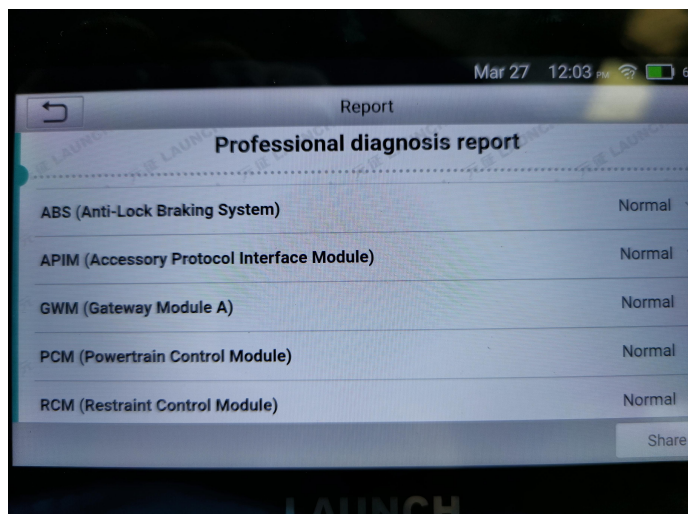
Mar 27 12:03 PM

Report

Professional diagnosis report

| | |
|---|---|
| ABS (Anti-Lock Braking System) | Normal |
| APIM (Accessory Protocol Interface Module) | Normal |
| GWM (Gateway Module A) | Normal |
| PCM (Powertrain Control Module) | Normal |
| RCM (Restraint Control Module) | Normal |

Share

LAUNCH